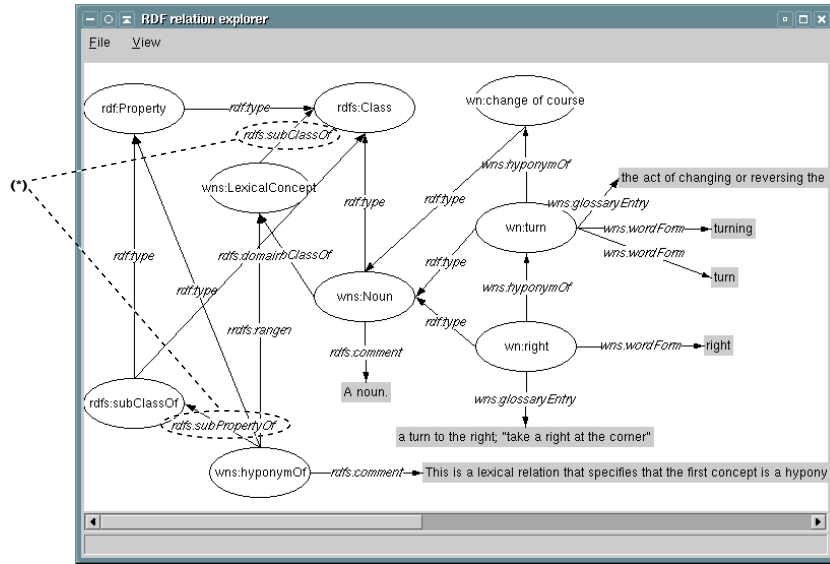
RDF relation explorer

File View

(*)

rdf:Property
rdf:type
rdfs:Class
rdfs:subClassOf
wn:change of course
wns:LexicalConcept
rdf:type
wns:hyponymOf
rdf:type
the act of changing or reversing the
wns:glossaryEntry
wn:turn
wns:wordForm
turning
rdf:type
rdfs:domainbClassOf
rdf:type
wns:wordForm
turn
rdf:type
wns:Noun
wns:hyponymOf
rdfs:rangen
rdf:type
rdfs:comment
wn:right
wns:wordForm
right
A noun.
rdfs:subClassOf
wns:glossaryEntry
rdfs:subPropertyOf
a turn to the right; "take a right at the corner"
wns:hyponymOf
rdfs:comment
This is a lexical relation that specifies that the first concept is a hypony